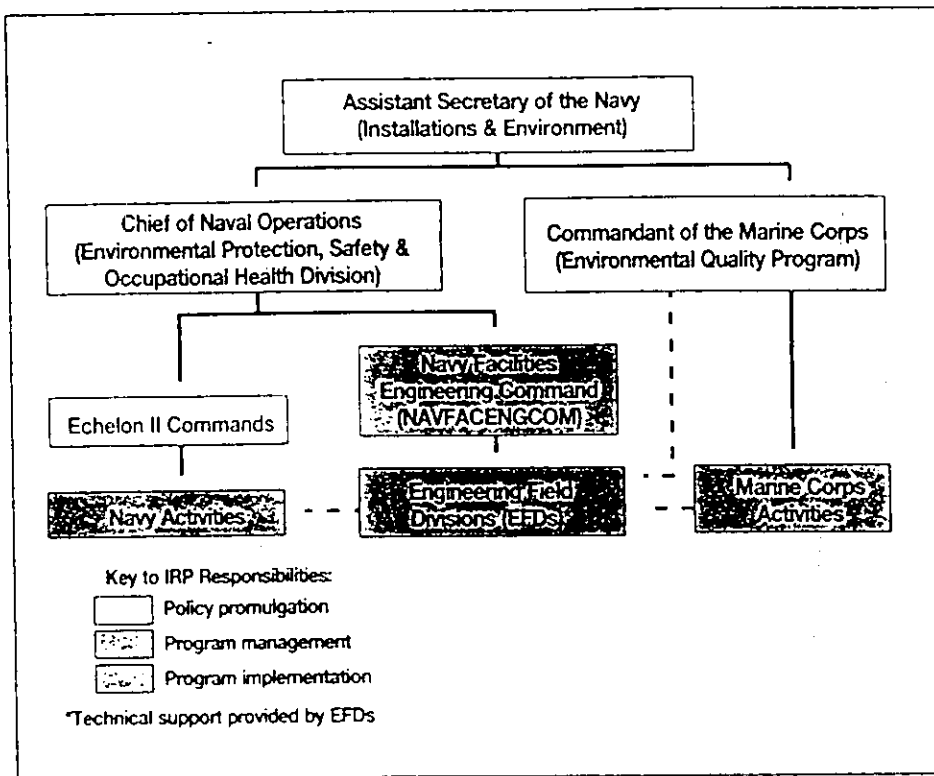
Assistant Secretary of the Navy
(Installations & Environment)

Chief of Naval Operations
(Environmental Protection, Safety & Occupational Health Division)

Commandant of the Marine Corps
(Environmental Quality Program)

Echelon II Commands

Navy Facilities Engineering Command (NAVFACENGCOM)

Navy Activities

Engineering Field Divisions (EFDs)

Marine Corps Activities

Key to IRP Responsibilities:

Policy promulgation

Program management

Program implementation

*Technical support provided by EFDs